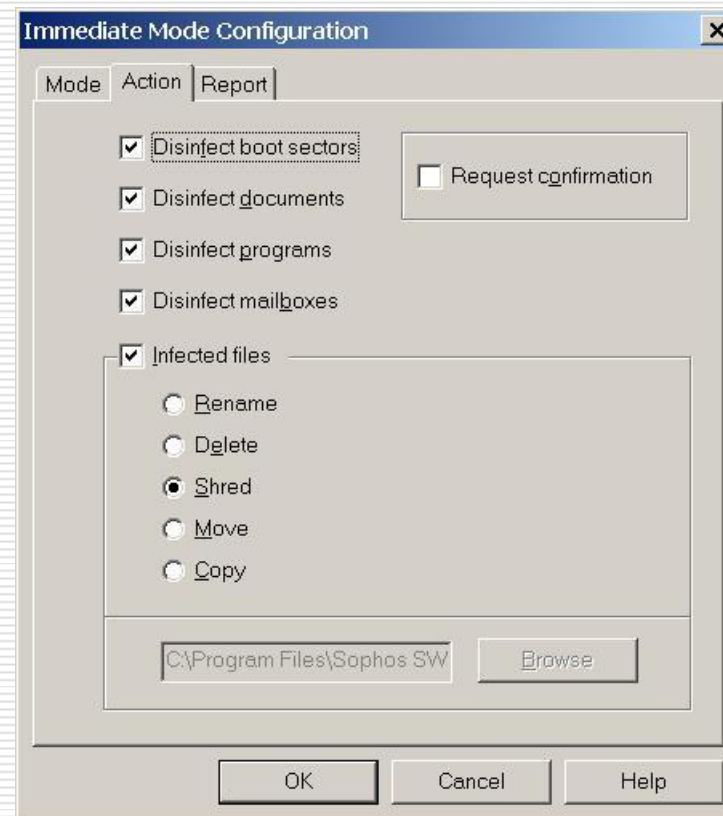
Immediate Mode Configuration

Mode | Action | Report

Disinfect boot sectors

Disinfect documents

Disinfect programs

Disinfect mailboxes

Request confirmation

Infected files

Rename

Delete

Shred

Move

Copy

C:\Program Files\Sophos SW

Browse

OK

Cancel

Help